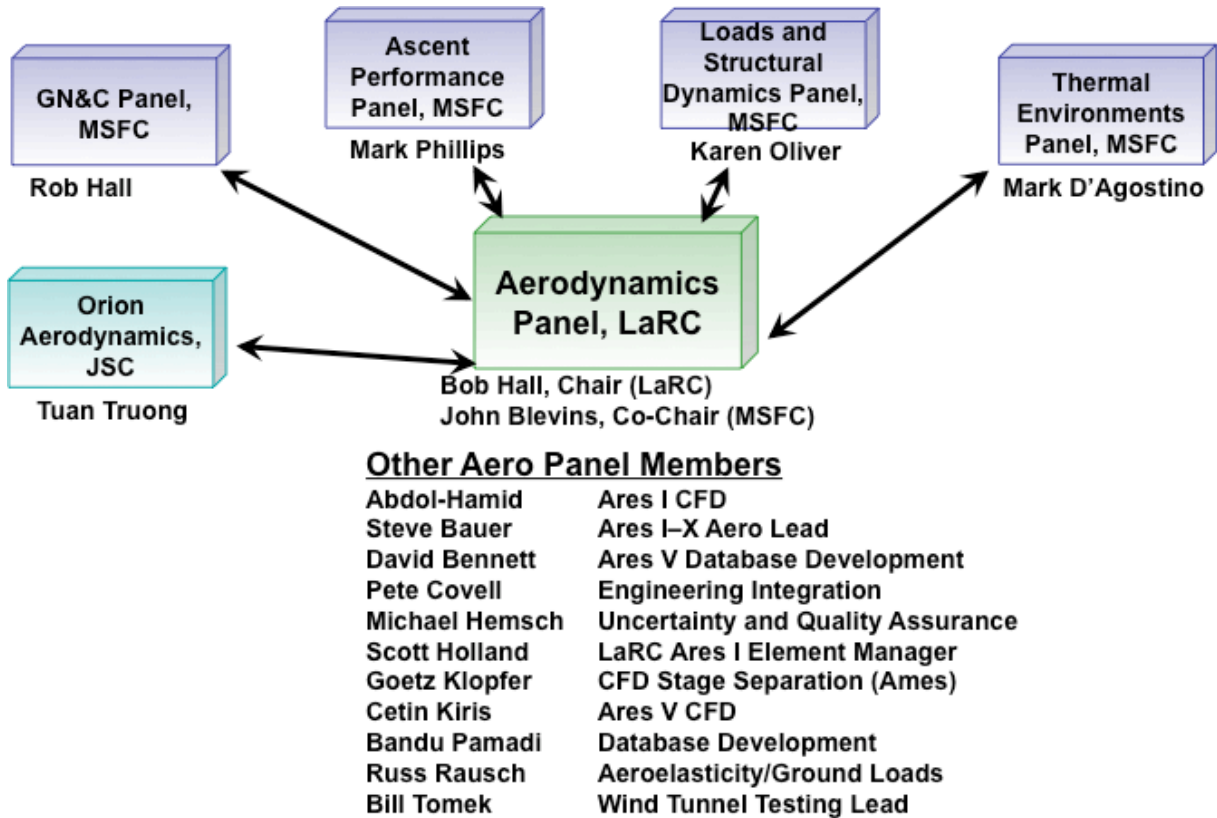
GN&C Panel, MSFC

Rob Hall

Ascent Performance Panel, MSFC

Mark Phillips

Loads and Structural Dynamics Panel, MSFC

Karen Oliver

Thermal Environments Panel, MSFC

Mark D'Agostino

Orion Aerodynamics, JSC

Tuan Truong

Aerodynamics Panel, LaRC

Bob Hall, Chair (LaRC)
John Blevins, Co-Chair (MSFC)

Other Aero Panel Members

| | |
|---|---|
| Abdol-Hamid | Ares I CFD |
| Steve Bauer | Ares I–X Aero Lead |
| David Bennett | Ares V Database Development |
| Pete Covell | Engineering Integration |
| Michael Hemsch | Uncertainty and Quality Assurance |
| Scott Holland | LaRC Ares I Element Manager |
| Goetz Klopfer | CFD Stage Separation (Ames) |
| Cetin Kiris | Ares V CFD |
| Bandu Pamadi | Database Development |
| Russ Rausch | Aeroelasticity/Ground Loads |
| Bill Tomek | Wind Tunnel Testing Lead |